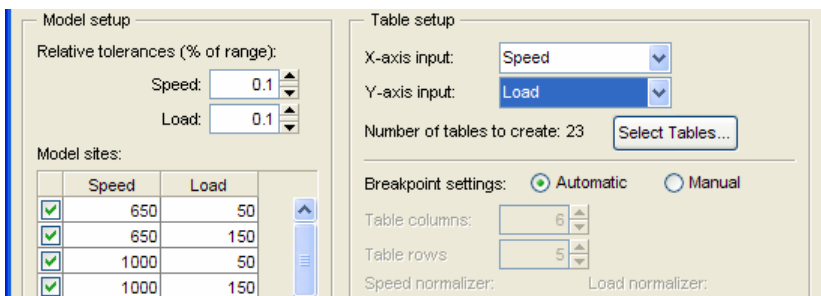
Model setup

Relative tolerances (% of range):

Speed: 0.1

Load: 0.1

Model sites:

| | Speed | Load |
|---|---|---|
| ☑ | 650 | 50 |
| ☑ | 650 | 150 |
| ☑ | 1000 | 50 |
| ☑ | 1000 | 150 |

Table setup

X-axis input: Speed

Y-axis input: Load

Number of tables to create: 23 Select Tables...

Breakpoint settings: Automatic Manual

Table columns: 6

Table rows 5

Speed normalizer: Load normalizer: